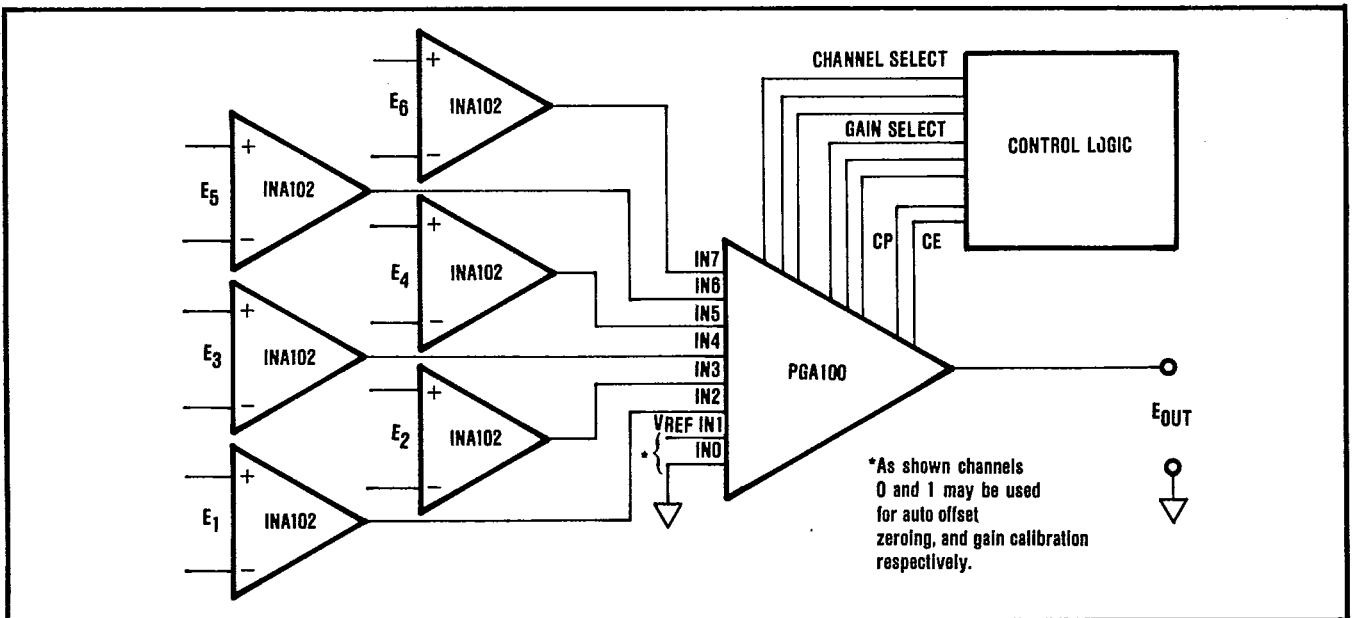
CHANNEL SELECT

GAIN SELECT

CONTROL LOGIC

CP

CE

$E_6$

INA102

$E_5$

INA102

$E_4$

INA102

$E_3$

INA102

$E_2$

INA102

$E_1$

INA102

IN7

IN6

IN5

IN4

IN3

IN2

VREF IN1

IN0

*

PGA100

$E_{OUT}$

*As shown channels 0 and 1 may be used for auto offset zeroing, and gain calibration respectively.